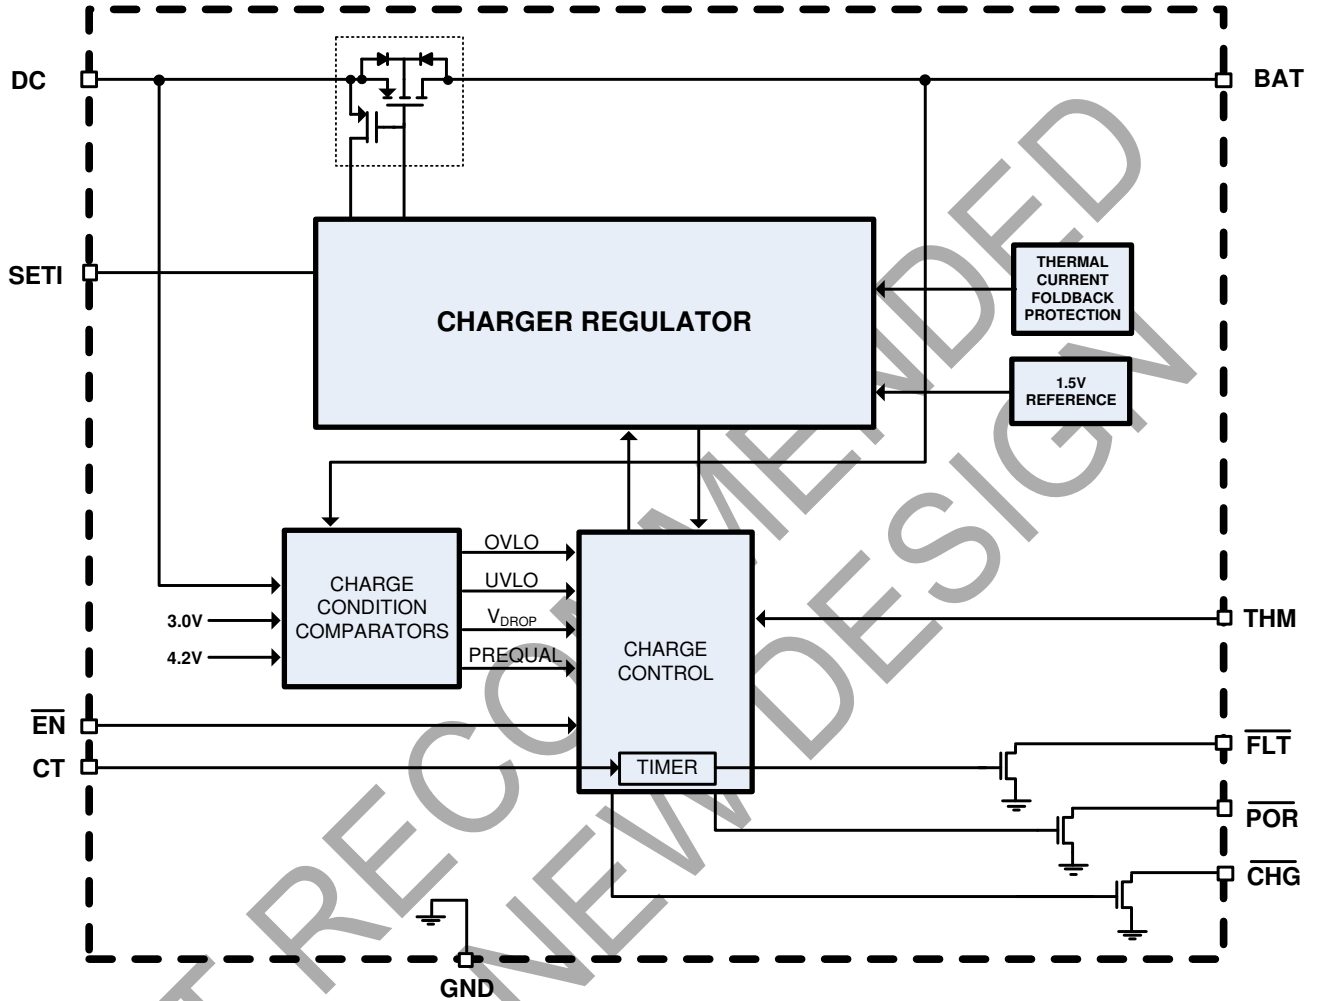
DC
BAT
SETI
CHARGER REGULATOR
THERMAL CURRENT FOLDBACK PROTECTION
1.5V REFERENCE
CHARGE CONDITION COMPARATORS
3.0V
4.2V
OVLO
UVLO
$V_{DROP}$
PREQUAL
CHARGE CONTROL
THM
$\overline{EN}$
CT
TIMER
$\overline{FLT}$
$\overline{POR}$
$\overline{CHG}$
GND
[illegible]T RECOMMENDED
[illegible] NEW DESIGN